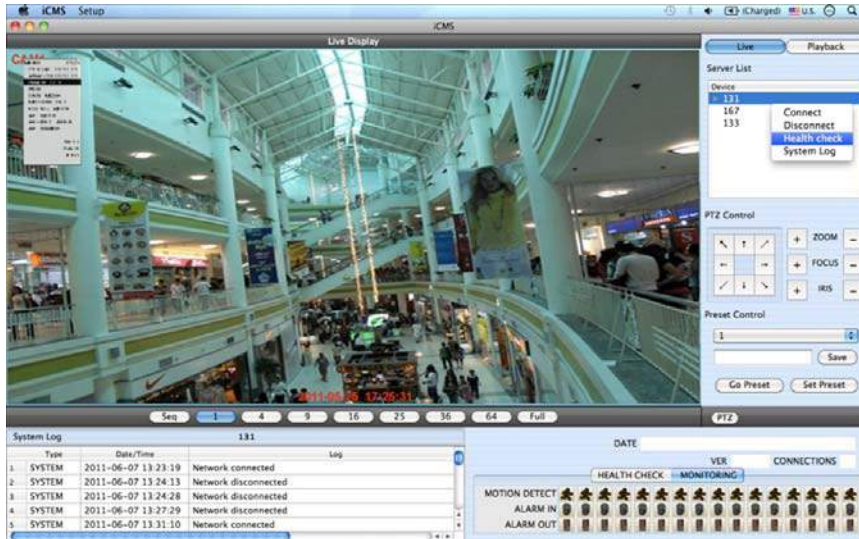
iCMS Setup
(Charged) U.S.
iCMS
Live Display
Live
Playback
Server List
Device
131
167
133
Connect
Disconnect
Health check
System Log
PTZ Control
ZOOM
FOCUS
IRIS
Preset Control
1
Save
Go Preset
Set Preset
2011-06-06 17:25:31
Seq
1
4
9
16
25
36
64
Full
PTZ
System Log
131

| | Type | Date/Time | Log |
|---|---|---|---|
| 1 | SYSTEM | 2011-06-07 13:23:19 | Network connected |
| 2 | SYSTEM | 2011-06-07 13:24:13 | Network disconnected |
| 3 | SYSTEM | 2011-06-07 13:24:28 | Network connected |
| 4 | SYSTEM | 2011-06-07 13:27:29 | Network disconnected |
| 5 | SYSTEM | 2011-06-07 13:31:10 | Network connected |

DATE
VER
CONNECTIONS
HEALTH CHECK
MONITORING
MOTION DETECT
ALARM IN
ALARM OUT